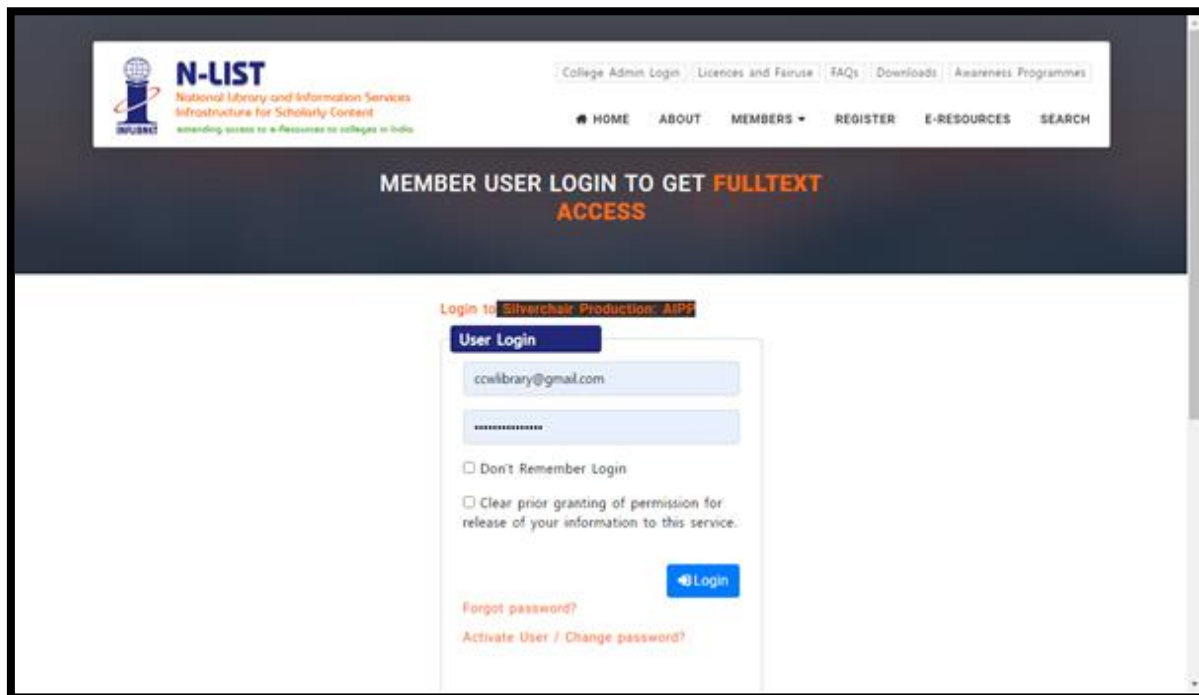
N-LIST
National Library and Information Services Infrastructure for Scholarly Content
extending access to e-Resources to colleges in India
INFLIBNET

College Admin Login | Licences and Fairuse | FAQs | Downloads | Awareness Programmes

HOME ABOUT MEMBERS ▾ REGISTER E-RESOURCES SEARCH

MEMBER USER LOGIN TO GET FULLTEXT ACCESS

Login to Silverchair Production: AIPP

User Login

ccwlibrary@gmail.com

••••••••••••••

☐ Don't Remember Login

☐ Clear prior granting of permission for release of your information to this service.

Login

Forgot password?

Activate User / Change password?